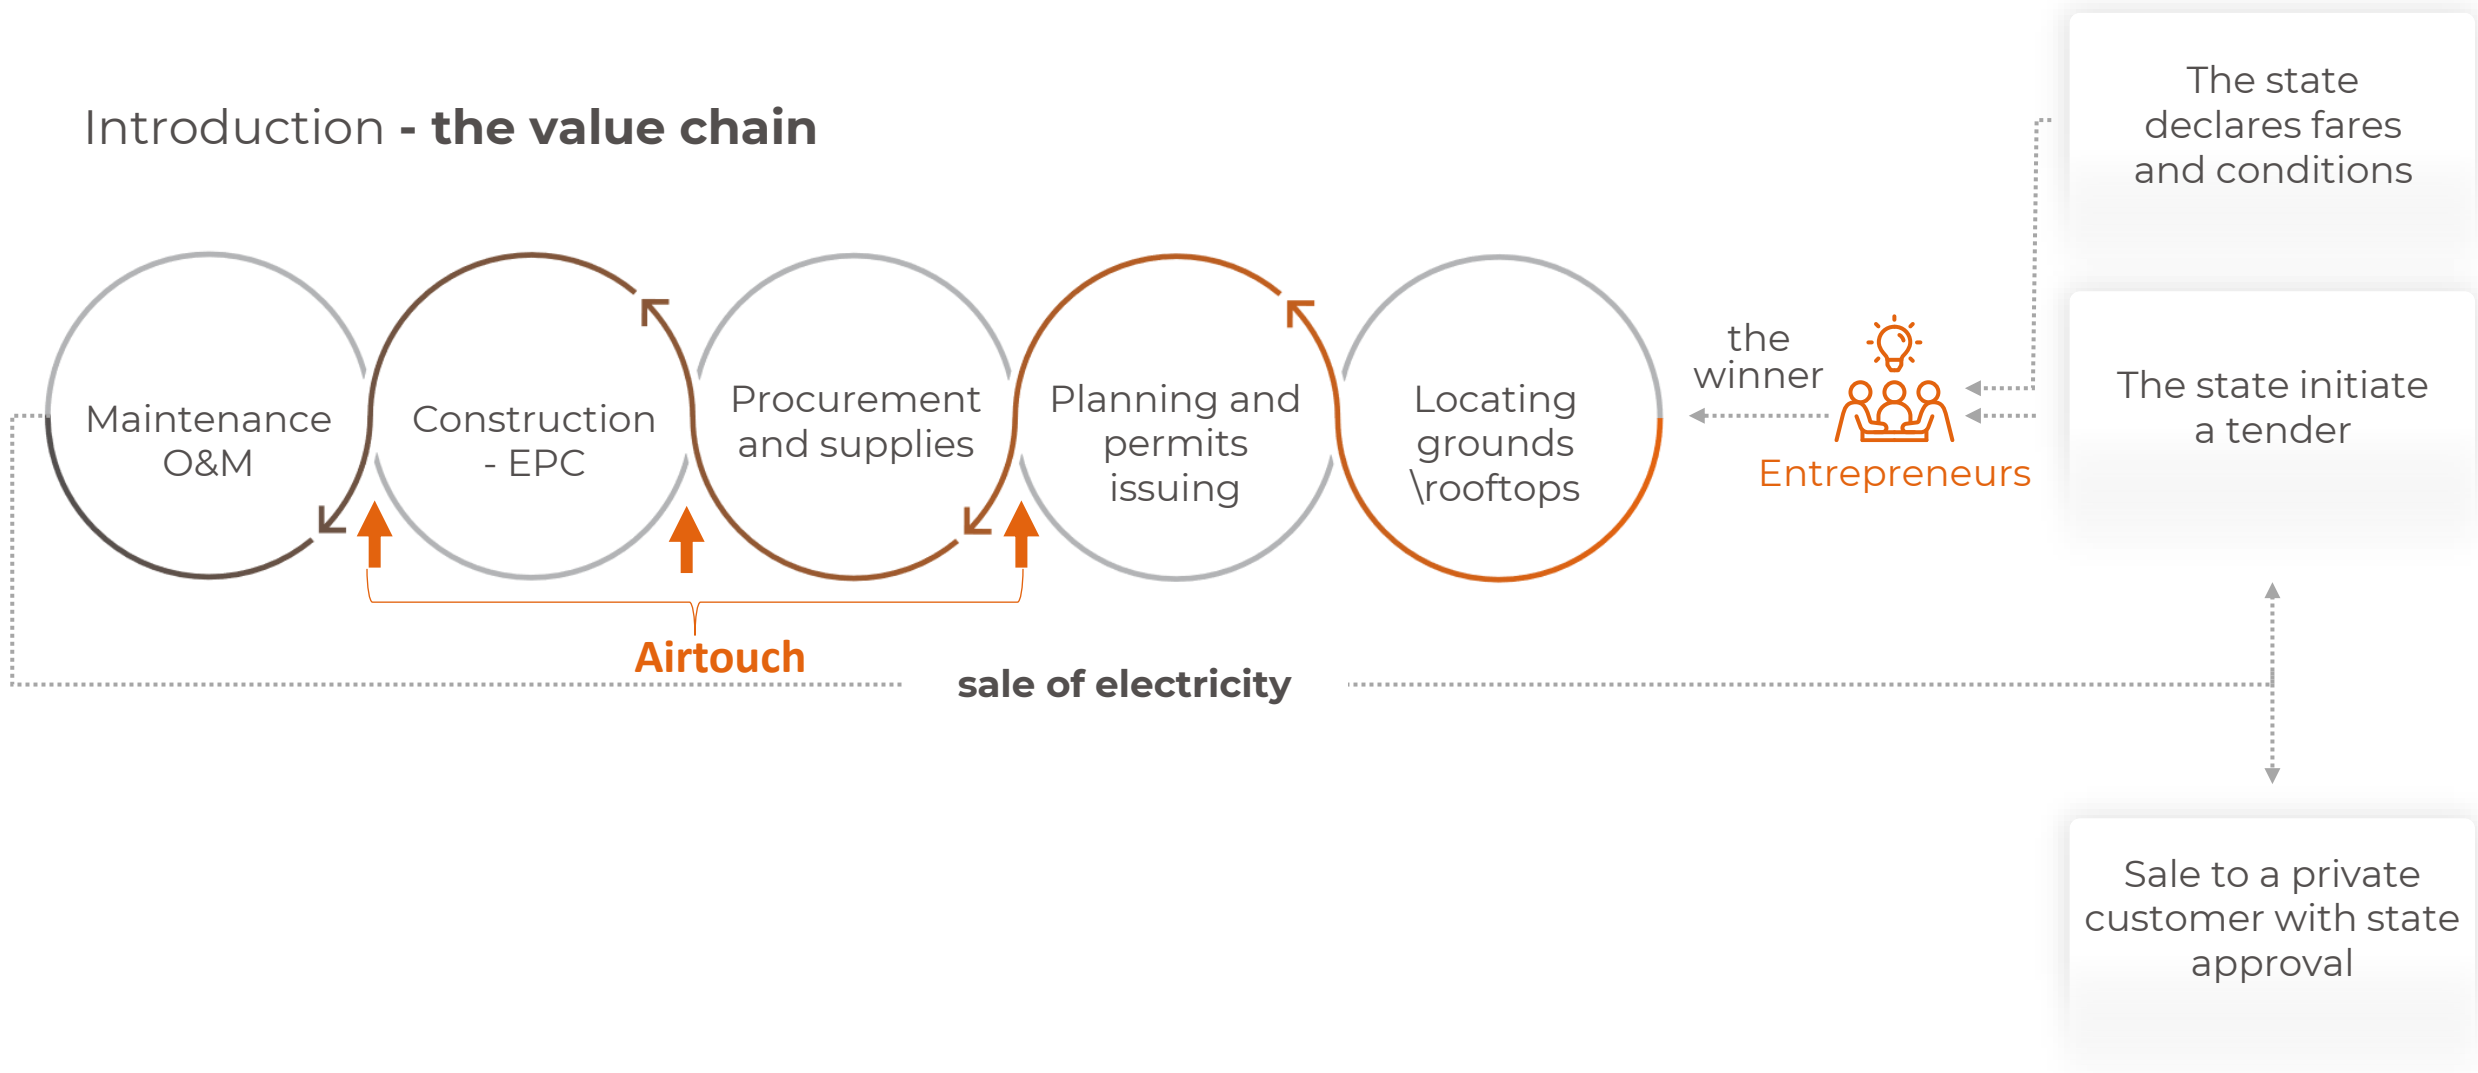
Introduction - the value chain

Maintenance O&M

Construction - EPC

Procurement and supplies

Planning and permits issuing

Locating grounds \rooftops

the winner

Entrepreneurs

The state declares fares and conditions

The state initiate a tender

Sale to a private customer with state approval

Airtouch

sale of electricity